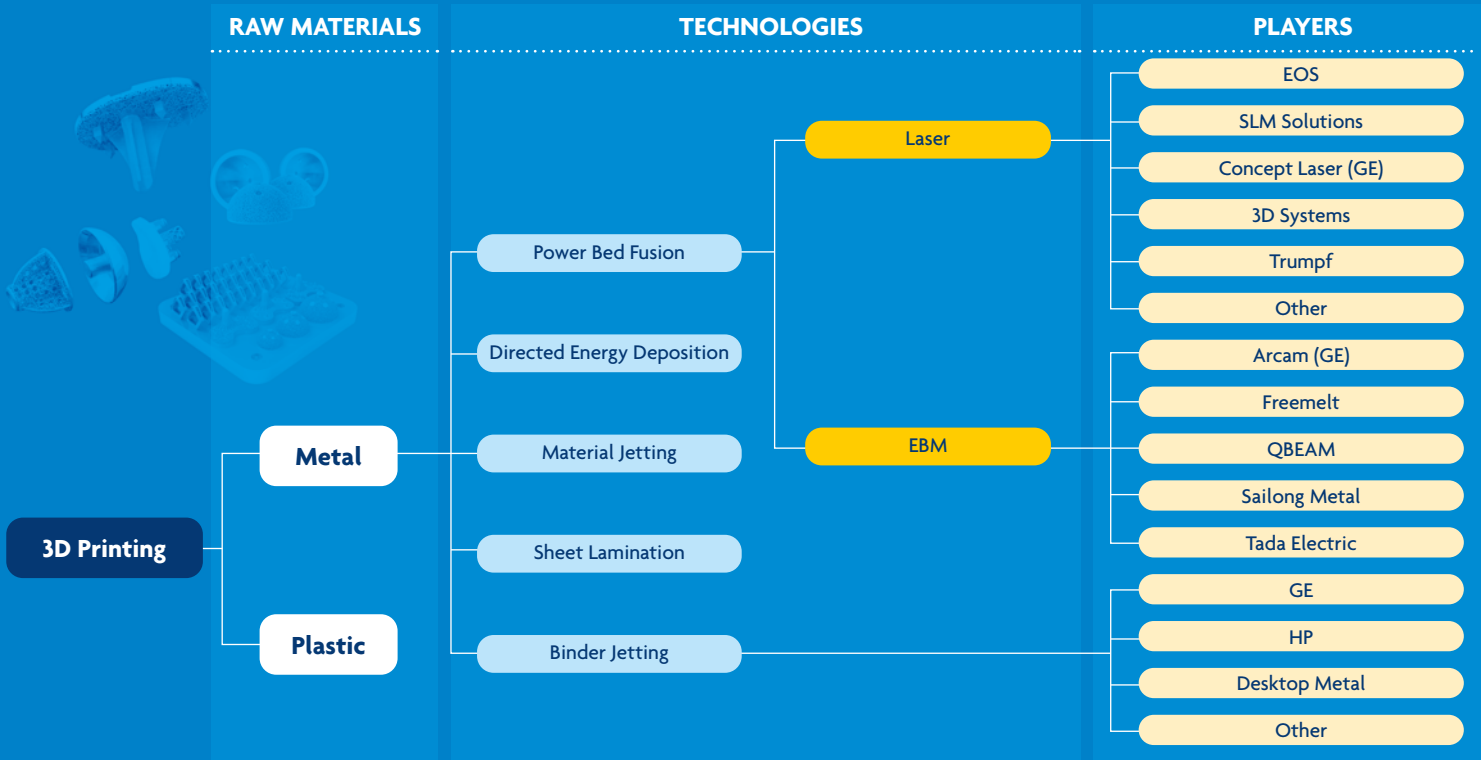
RAW MATERIALS

TECHNOLOGIES

PLAYERS

3D Printing

Metal

Plastic

Power Bed Fusion

Directed Energy Deposition

Material Jetting

Sheet Lamination

Binder Jetting

Laser

EBM

EOS

SLM Solutions

Concept Laser (GE)

3D Systems

Trumpf

Other

Arcam (GE)

Freemelt

QBEAM

Sailong Metal

Tada Electric

GE

HP

Desktop Metal

Other